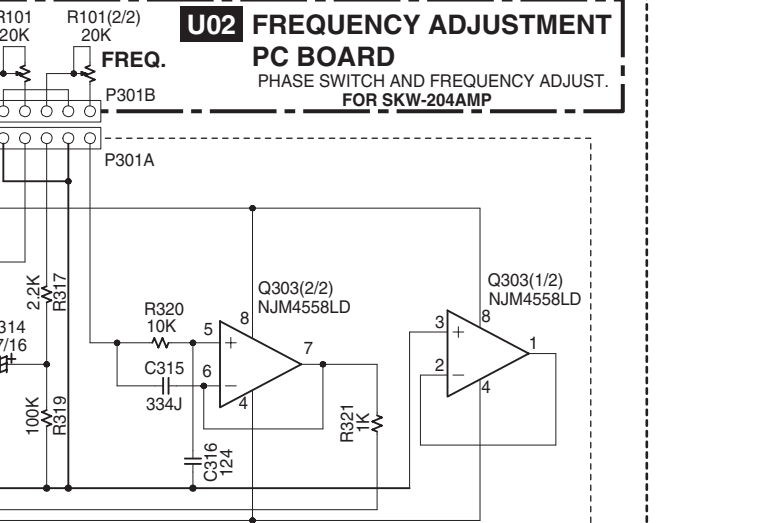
R101
20K

R101(2/2)
20K

FREQ.

U02 FREQUENCY ADJUSTMENT PC BOARD

PHASE SWITCH AND FREQUENCY ADJUST.
FOR SKW-204AMP

P301B

P301A

2.2K
R317

314
7/16

100K
R319

R320
10K

C315
334J

C316
124

5
6
8
4
7

Q303(2/2)
NJM4558LD

R321
1K

Q303(1/2)
NJM4558LD

3
2
8
4
1